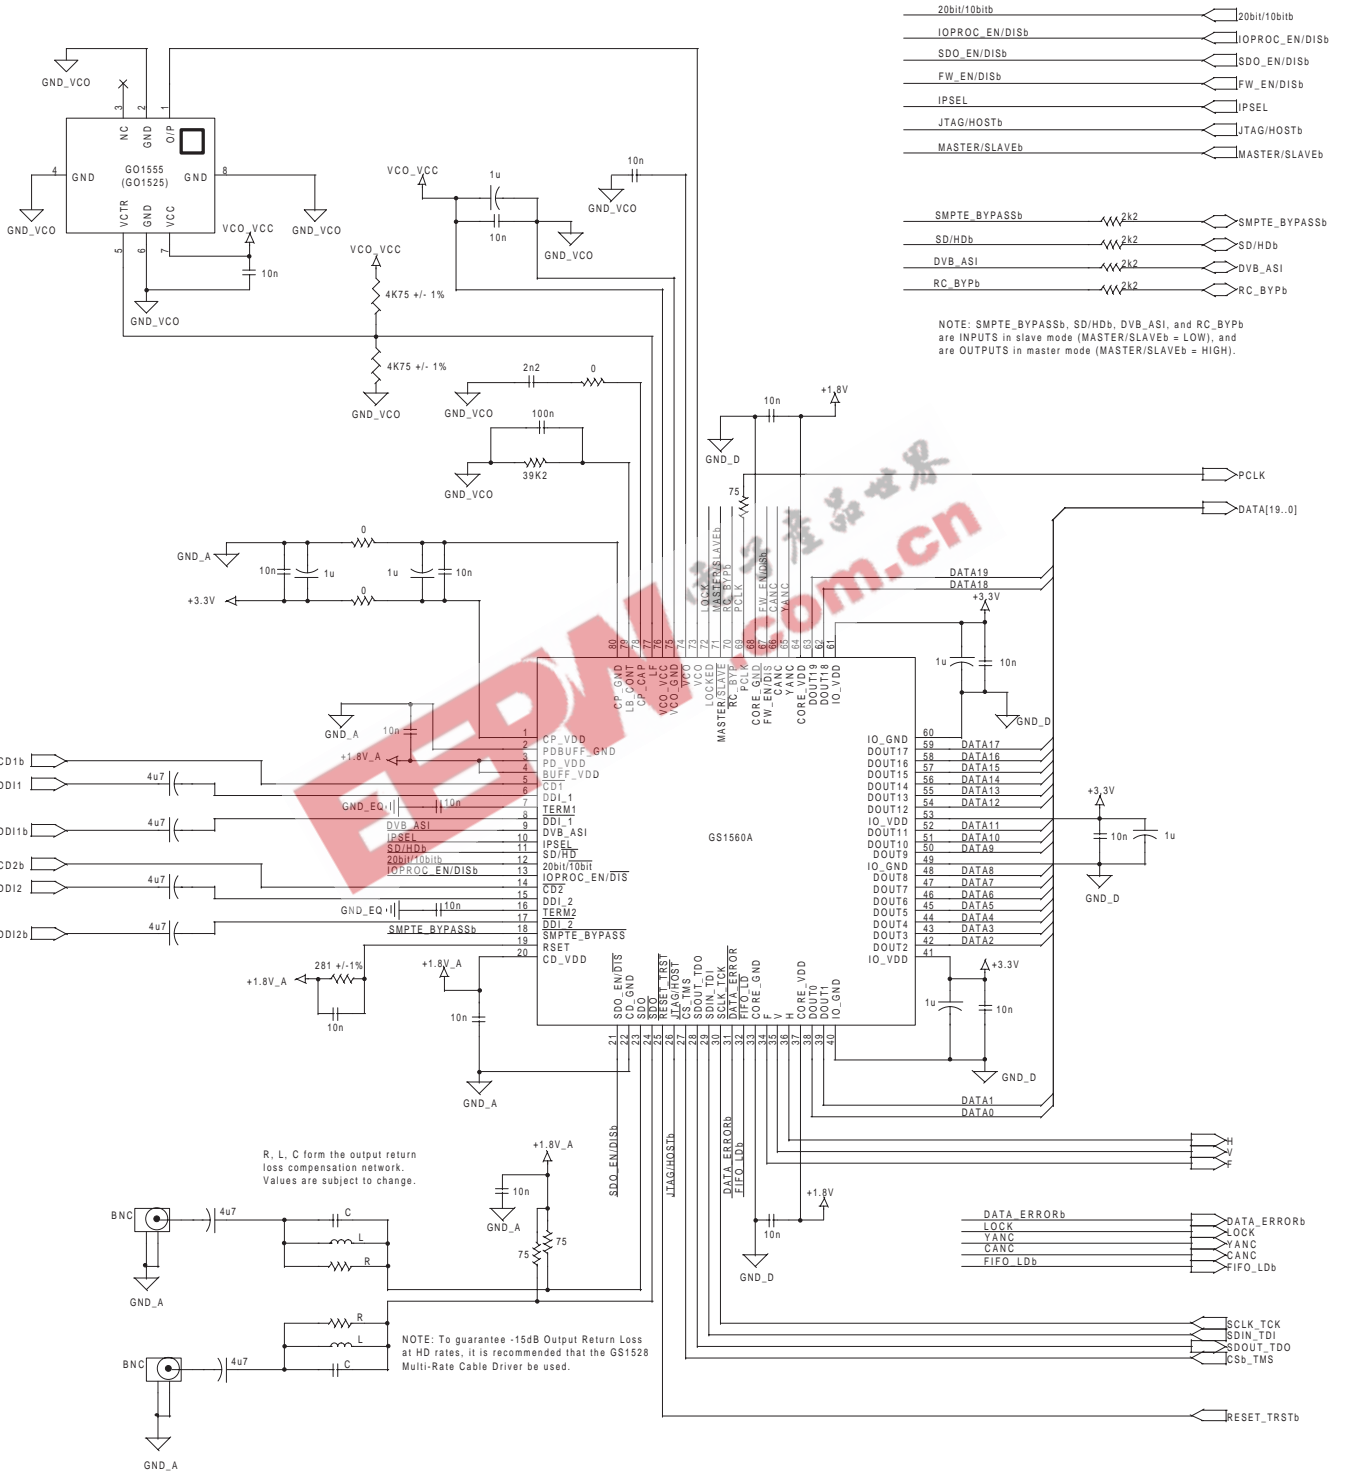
20bit/10bitb
20bit/10bitb
IOPROC_EN/DISb
IOPROC_EN/DISb
SDO_EN/DISb
SDO_EN/DISb
FW_EN/DISb
FW_EN/DISb
IPSEL
IPSEL
JTAG/HOSTb
JTAG/HOSTb
MASTER/SLAVEb
MASTER/SLAVEb

SMPTE_BYPASSb 2k2 SMPTE_BYPASSb
SD/HDb 2k2 SD/HDb
DVB_ASI 2k2 DVB_ASI
RC_BYPb 2k2 RC_BYPb

NOTE: SMPTE_BYPASSb, SD/HDb, DVB_ASI, and RC_BYPb are INPUTS in slave mode (MASTER/SLAVEb = LOW), and are OUTPUTS in master mode (MASTER/SLAVEb = HIGH).

GND_VCO
GO1555 (GO1525)
NC GND O/P
GND GND
VCTR GND VCC
GND_VCO GND_VCO
VCO_VCC
10n
GND_VCO
VCO_VCC
1u
10n
GND_VCO
10n
GND_VCO
VCO_VCC
4K75 +/- 1%
4K75 +/- 1%
GND_VCO
2n2 0
GND_VCO
100n
39K2
GND_VCO
10n
+1.8V
GND_D
75
PCLK
DATA[19..0]
GND_A
0
10n 1u 1u 10n
+3.3V
0
DATA19
DATA18
+3.3V
1u 10n
GND_D

CP_GND LB_CONT CP_CAP LF VCO_VCC VCO_GND VCO VCO LOCKED MASTER/SLAVE RC_BYP PCLK CORE_GND FW_EN/DIS CANC YANC CORE_VDD DOUT19 DOUT18 IO_VDD

GND_A
10n
+1.8V_A
CD1b
DDI1
4u7
DDI1b
4u7
CD2b
DDI2
4u7
DDI2b
4u7
GND_EQ
10n
GND_EQ
10n

CP_VDD
PDBUFF_GND
PD_VDD
BUFF_VDD
CDT
DDI_1
TERM1
DDI_1
DVB_ASI
IPSEL
SD/HD
20bit/10bit
IOPROC_EN/DIS
CD2
DDI_2
TERM2
DDI_2
SMPTE_BYPASS
RSET
CD_VDD

DVB_ASI
IPSEL
SD/HDb
20bit/10bitb
IOPROC_EN/DISb
SMPTE_BYPASSb

GS1560A

IO_GND DOUT17 DOUT16 DOUT15 DOUT14 DOUT13 DOUT12 IO_VDD DOUT11 DOUT10 DOUT9 IO_GND DOUT8 DOUT7 DOUT6 DOUT5 DOUT4 DOUT3 DOUT2 IO_VDD

DATA17 DATA16 DATA15 DATA14 DATA13 DATA12 DATA11 DATA10 DATA9 DATA8 DATA7 DATA6 DATA5 DATA4 DATA3 DATA2

+3.3V
10n 1u
GND_D

SDO_EN/DIS CD_GND SDO SDO RESET_TRST JTAG/HOST CS_TMS SDOUT_TDO SDIN_TDI SCLK_TCK DATA_ERROR FIFO_LD CORE_GND F V H CORE_VDD DOUT0 DOUT1 IO_GND

281 +/-1%
+1.8V_A
10n
+1.8V_A
10n
GND_A
+3.3V
1u 10n
GND_D
DATA1
DATA0
H
V
F

R, L, C form the output return loss compensation network. Values are subject to change.

+1.8V_A
10n
GND_A
75
75
SDO_EN/DISb
JTAG/HOSTb
DATA_ERRORb
FIFO_LDb
+1.8V
10n
GND_D

BNC 4u7
C L R
GND_A
R L C
BNC 4u7
GND_A

NOTE: To guarantee -15dB Output Return Loss at HD rates, it is recommended that the GS1528 Multi-Rate Cable Driver be used.

DATA_ERRORb
LOCK
YANC
CANC
FIFO_LDb
DATA_ERRORb
LOCK
YANC
CANC
FIFO_LDb

SCLK_TCK
SDIN_TDI
SDOUT_TDO
CSb_TMS
RESET_TRSTb

电子产品世界
EEPW
.com.cn